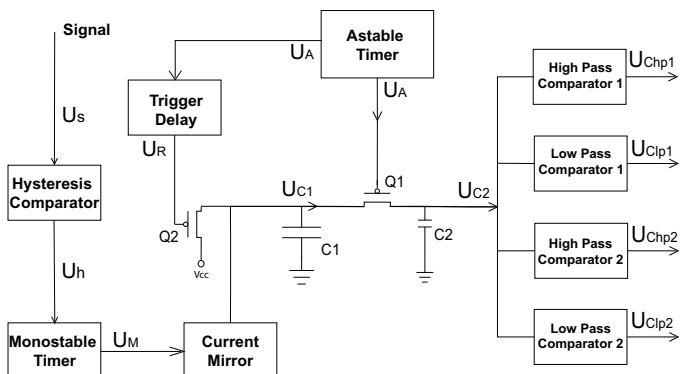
Signal

$U_S$

Hysteresis Comparator

$U_h$

Monostable Timer

$U_M$

Current Mirror

Trigger Delay

$U_R$

Q2

Vcc

$U_A$

Astable Timer

$U_A$

Q1

$U_{C1}$

C1

C2

$U_{C2}$

High Pass Comparator 1

$U_{Chp1}$

Low Pass Comparator 1

$U_{Clp1}$

High Pass Comparator 2

$U_{Chp2}$

Low Pass Comparator 2

$U_{Clp2}$